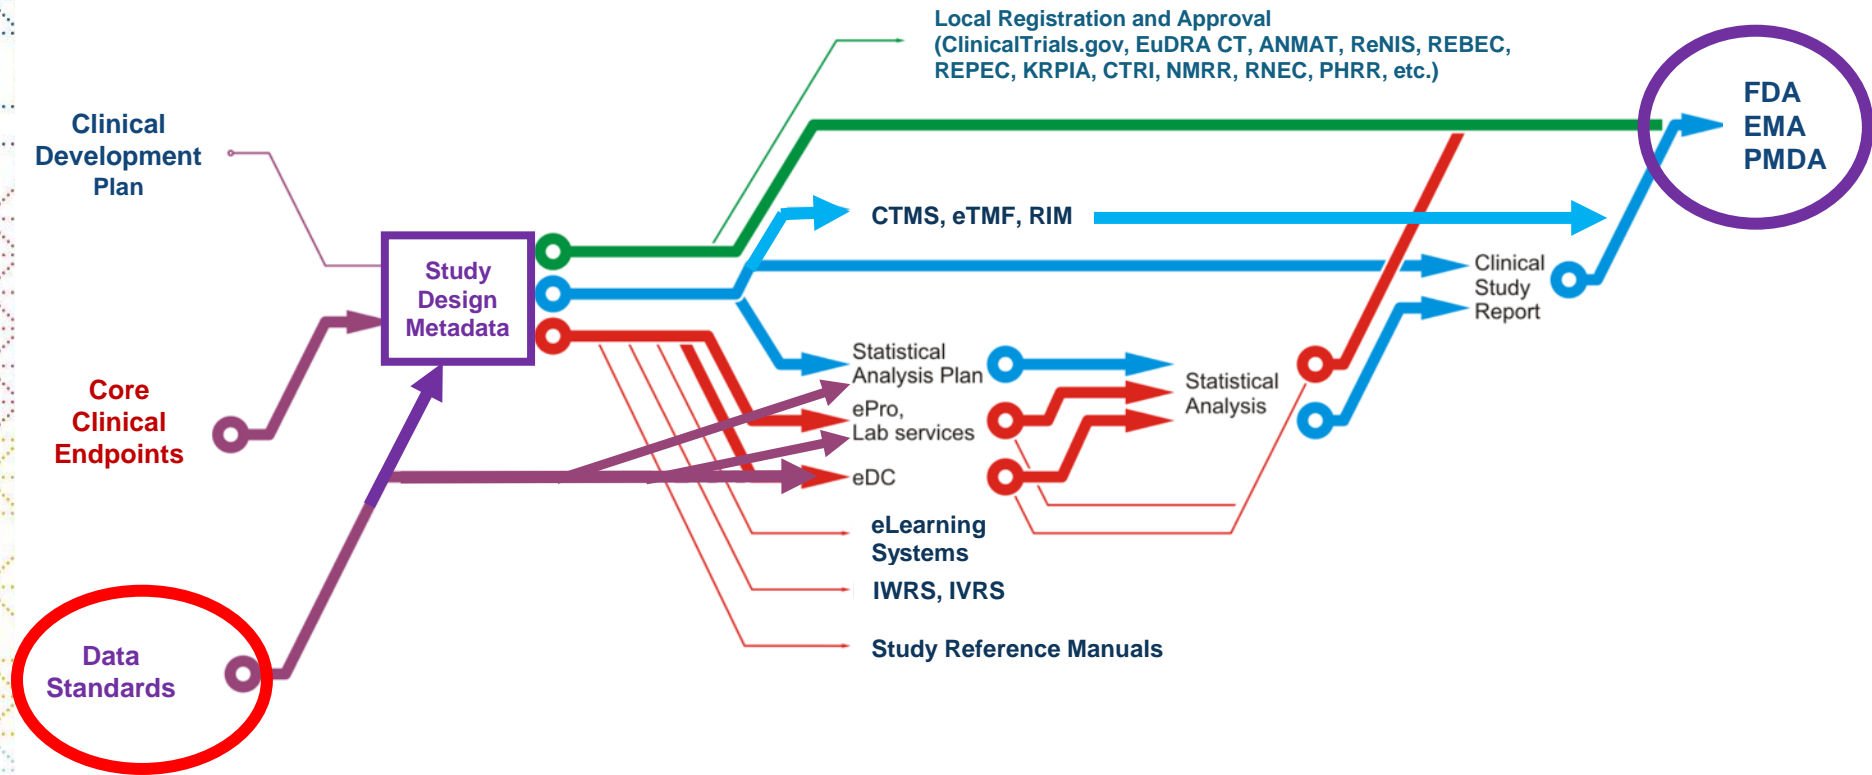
Local Registration and Approval (ClinicalTrials.gov, EuDRA CT, ANMAT, ReNIS, REBEC, REPEC, KRPIA, CTRI, NMRR, RNEC, PHRR, etc.)

FDA
EMA
PMDA

Clinical Development Plan

Study Design Metadata

CTMS, eTMF, RIM

Clinical Study Report

Core Clinical Endpoints

Statistical Analysis Plan

ePro, Lab services

eDC

Statistical Analysis

eLearning Systems

IWRS, IVRS

Study Reference Manuals

Data Standards